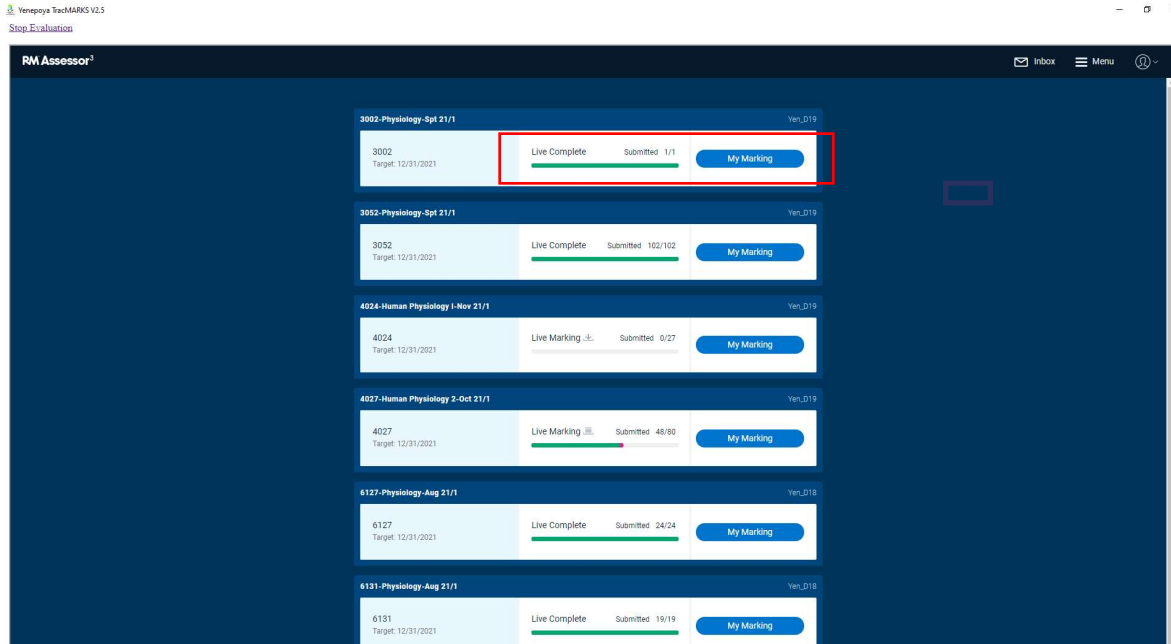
Yenepoya TracMARKS V2.5
Stop Evaluation

RM Assessor$^3$

Inbox Menu

3002-Physiology-Spt 21/1 Yen_D19
3002
Target: 12/31/2021
Live Complete Submitted 1/1
My Marking

3052-Physiology-Spt 21/1 Yen_D19
3052
Target: 12/31/2021
Live Complete Submitted 102/102
My Marking

4024-Human Physiology I-Nov 21/1 Yen_D19
4024
Target: 12/31/2021
Live Marking Submitted 0/27
My Marking

4027-Human Physiology 2-Oct 21/1 Yen_D19
4027
Target: 12/31/2021
Live Marking Submitted 48/80
My Marking

6127-Physiology-Aug 21/1 Yen_D18
6127
Target: 12/31/2021
Live Complete Submitted 24/24
My Marking

6131-Physiology-Aug 21/1 Yen_D18
6131
Target: 12/31/2021
Live Complete Submitted 19/19
My Marking